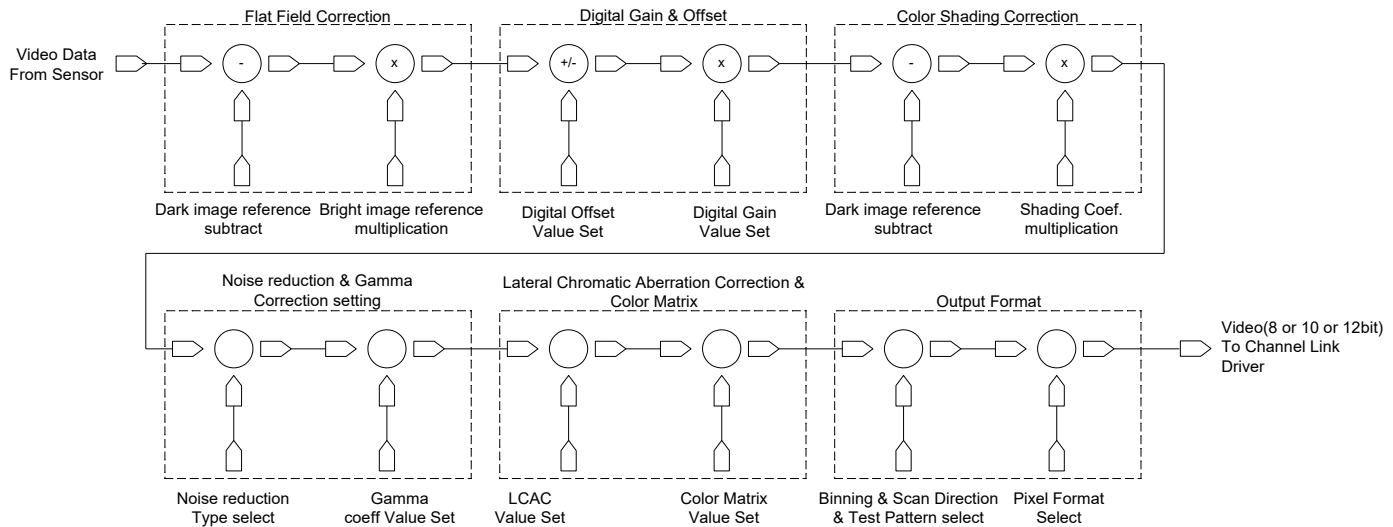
Video Data From Sensor

Flat Field Correction

-

x

Dark image reference subtract

Bright image reference multiplication

Digital Gain & Offset

+/-

x

Digital Offset Value Set

Digital Gain Value Set

Color Shading Correction

-

x

Dark image reference subtract

Shading Coef. multiplication

Noise reduction & Gamma Correction setting

Noise reduction Type select

Gamma coeff Value Set

Lateral Chromatic Aberration Correction & Color Matrix

LCAC Value Set

Color Matrix Value Set

Output Format

Binning & Scan Direction & Test Pattern select

Pixel Format Select

Video(8 or 10 or 12bit) To Channel Link Driver